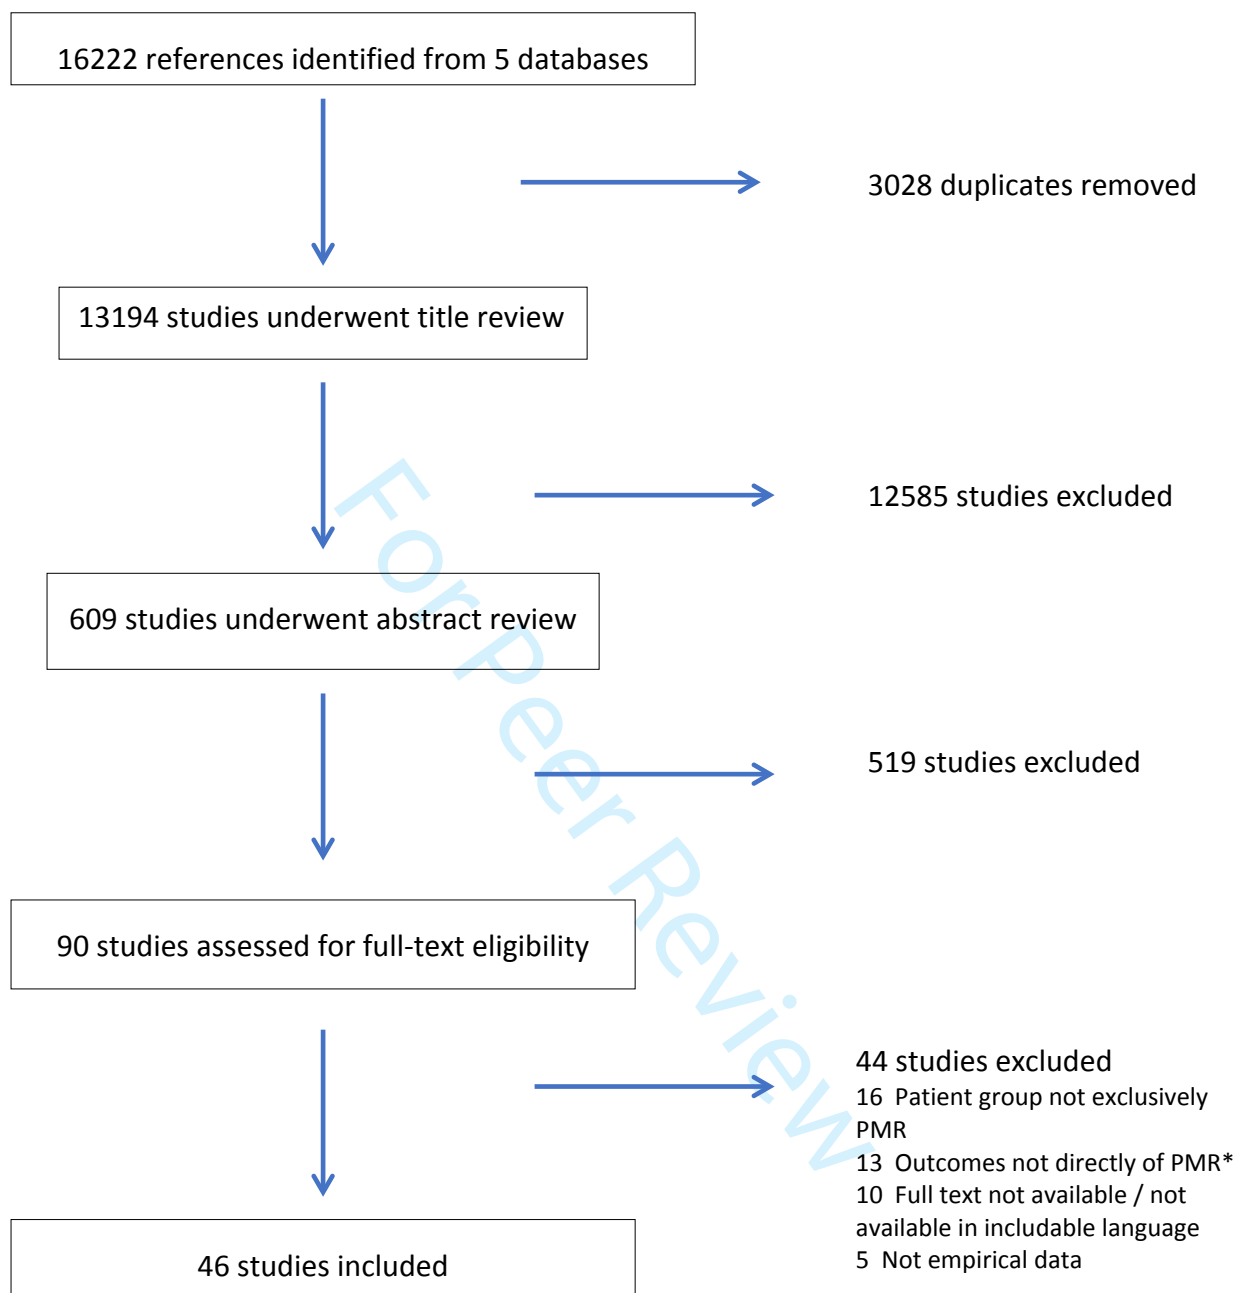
16222 references identified from 5 databases

3028 duplicates removed

13194 studies underwent title review

12585 studies excluded

609 studies underwent abstract review

519 studies excluded

90 studies assessed for full-text eligibility

44 studies excluded
16 Patient group not exclusively PMR
13 Outcomes not directly of PMR*
10 Full text not available / not available in includable language
5 Not empirical data

46 studies included

For Peer Review